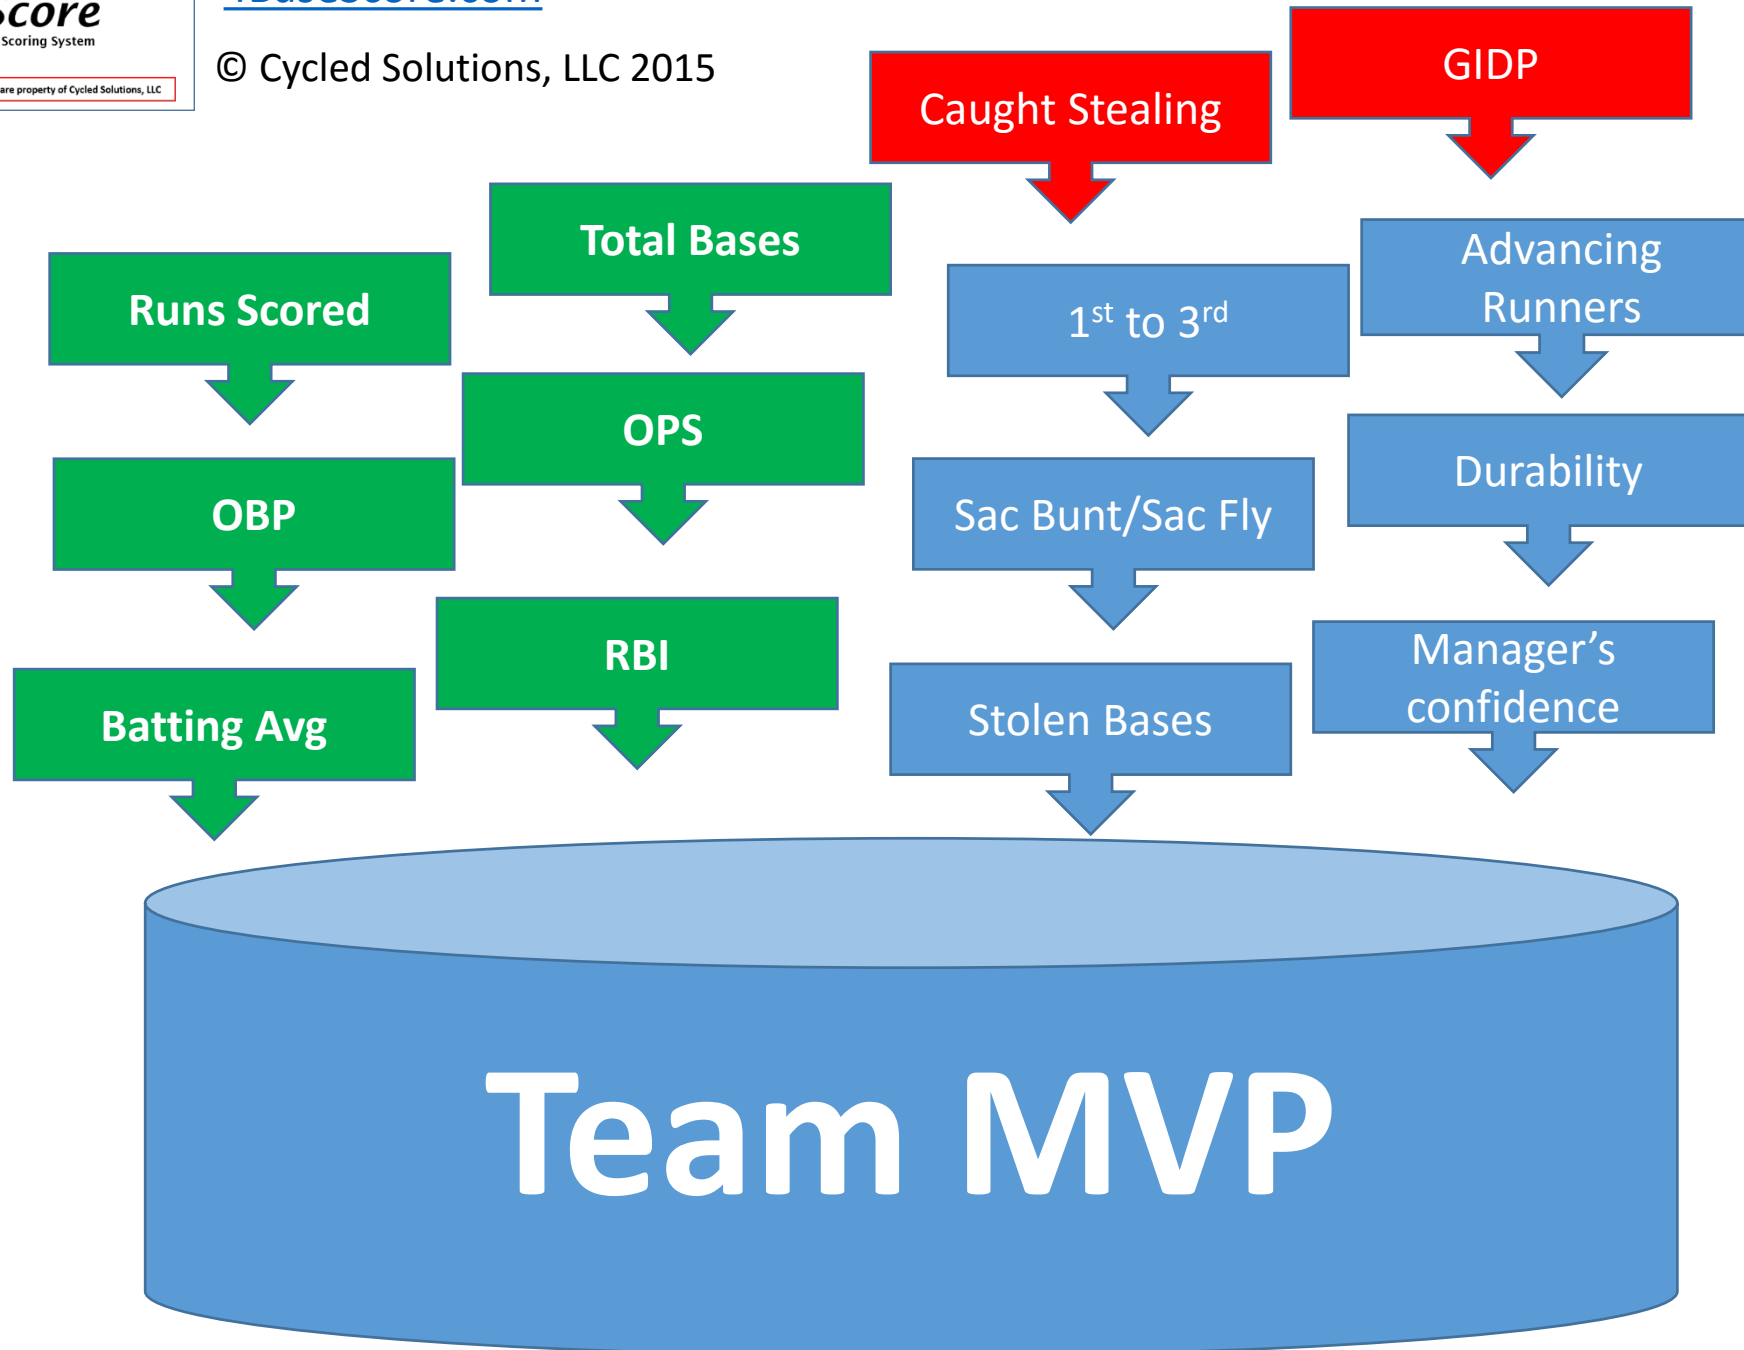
core
Scoring System
are property of Cycled Solutions, LLC

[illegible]

© Cycled Solutions, LLC 2015

Caught Stealing

GIDP

Total Bases

Runs Scored

$1^{st}$ to $3^{rd}$

Advancing Runners

OPS

OBP

Durability

Sac Bunt/Sac Fly

RBI

Manager’s confidence

Batting Avg

Stolen Bases

Team MVP